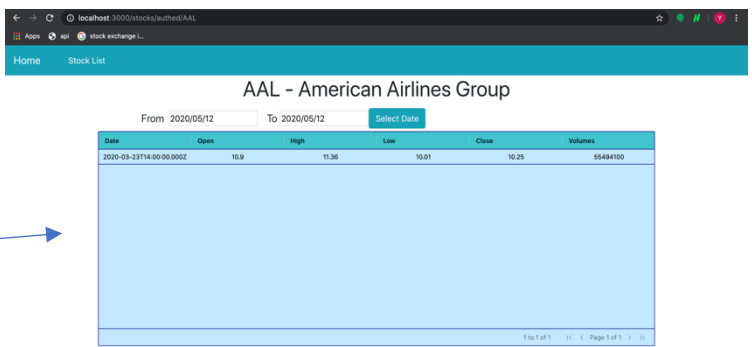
localhost:3000/stocks/authed/AAL

Apps api stock exchange i...

Home Stock List

AAL - American Airlines Group

From 2020/05/12 To 2020/05/12 Select Date

| Date | Open | High | Low | Close | Volumes |
|---|---|---|---|---|---|
| 2020-03-23T14:00:00.000Z | 10.9 | 11.36 | 10.01 | 10.25 | 55494100 |

1 to 1 of 1 Page 1 of 1